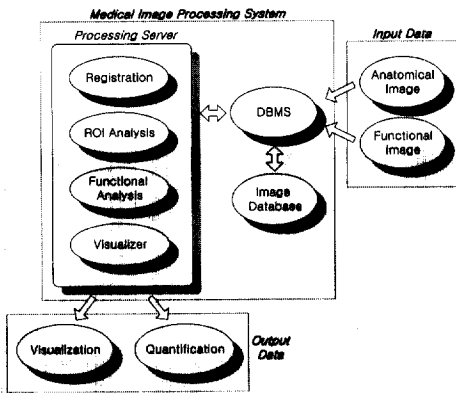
Medical Image Processing System

Processing Server

Registration

ROI Analysis

Functional Analysis

Visualizer

DBMS

Image Database

Input Data

Anatomical Image

Functional Image

Visualization

Quantification

Output Data